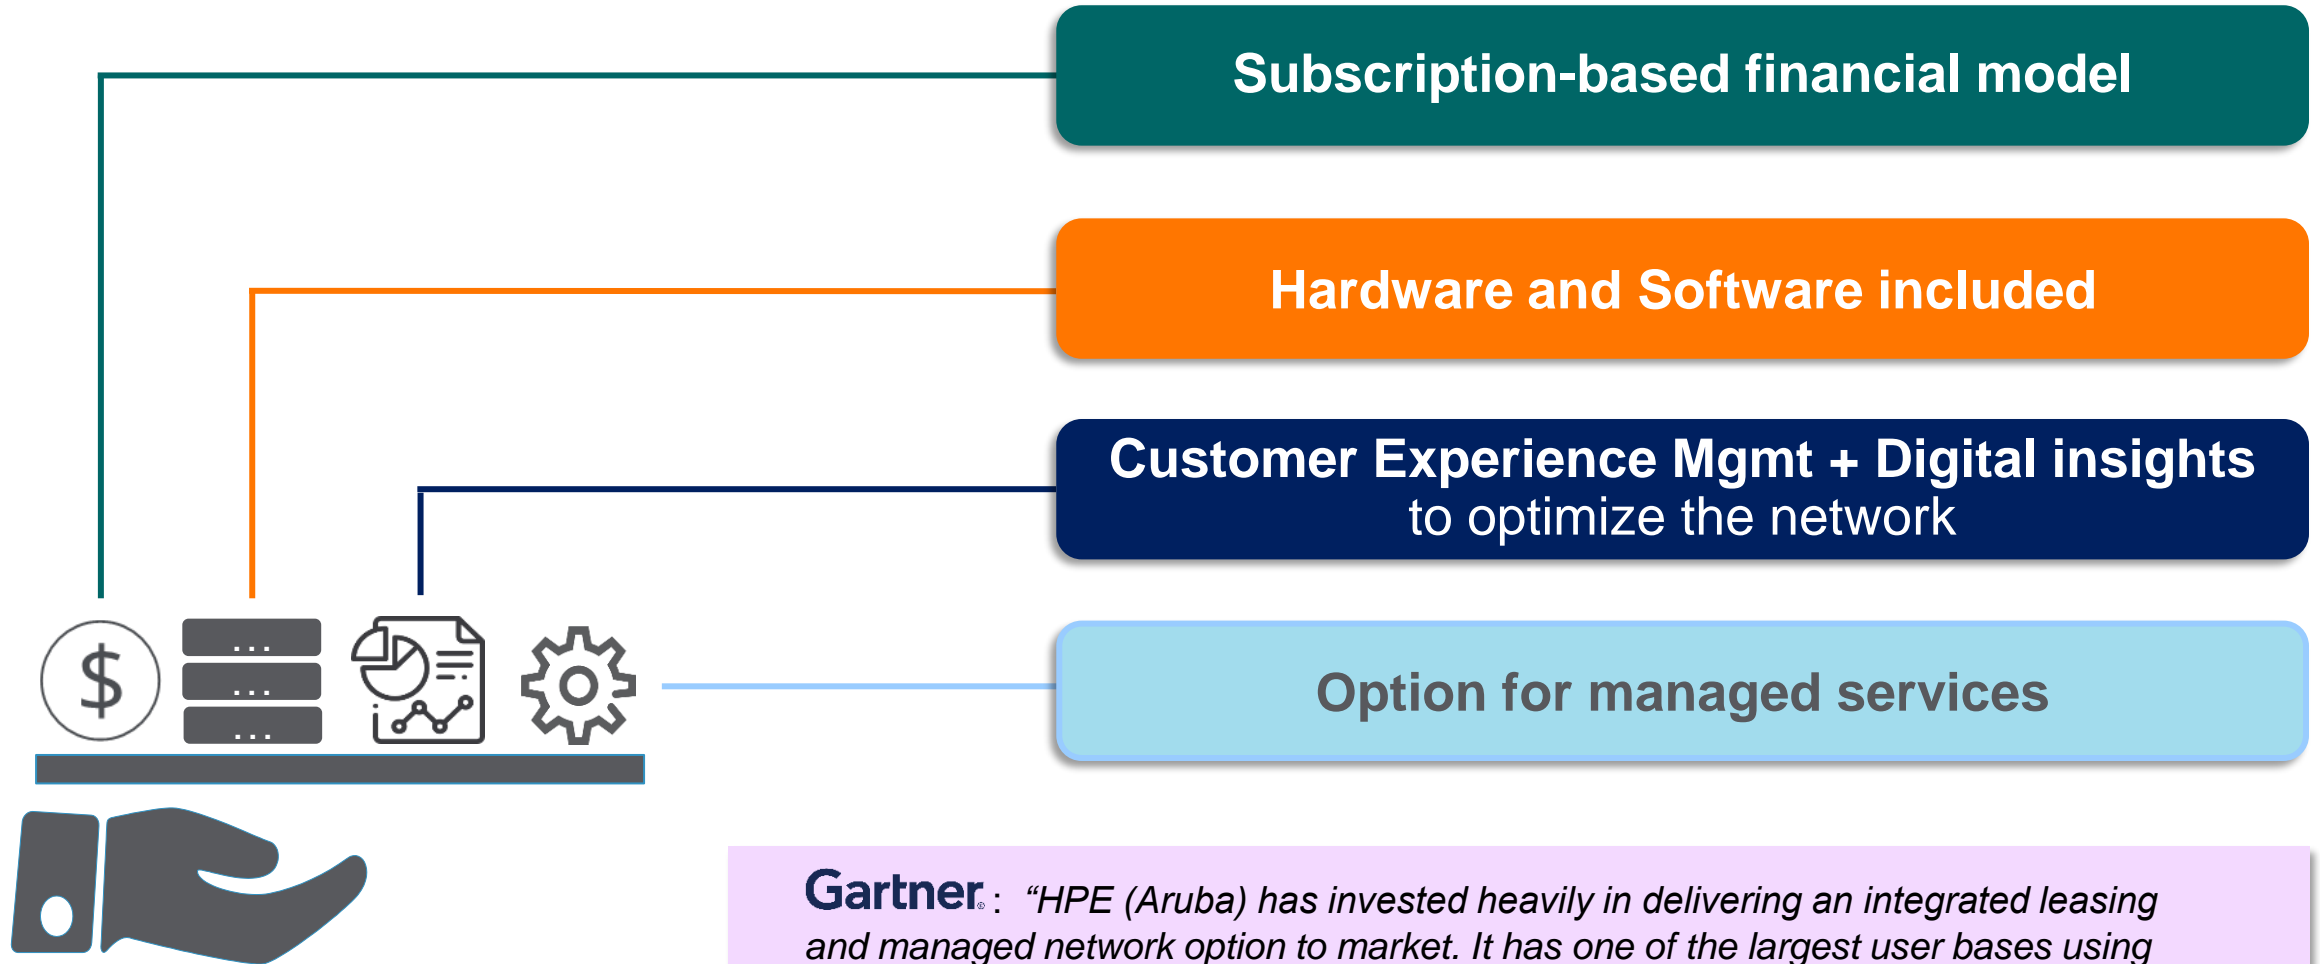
Subscription-based financial model

Hardware and Software included

Customer Experience Mgmt + Digital insights to optimize the network

Option for managed services

$

...

...

...

Gartner: "HPE (Aruba) has invested heavily in delivering an integrated leasing and managed network option to market. It has one of the largest user bases using